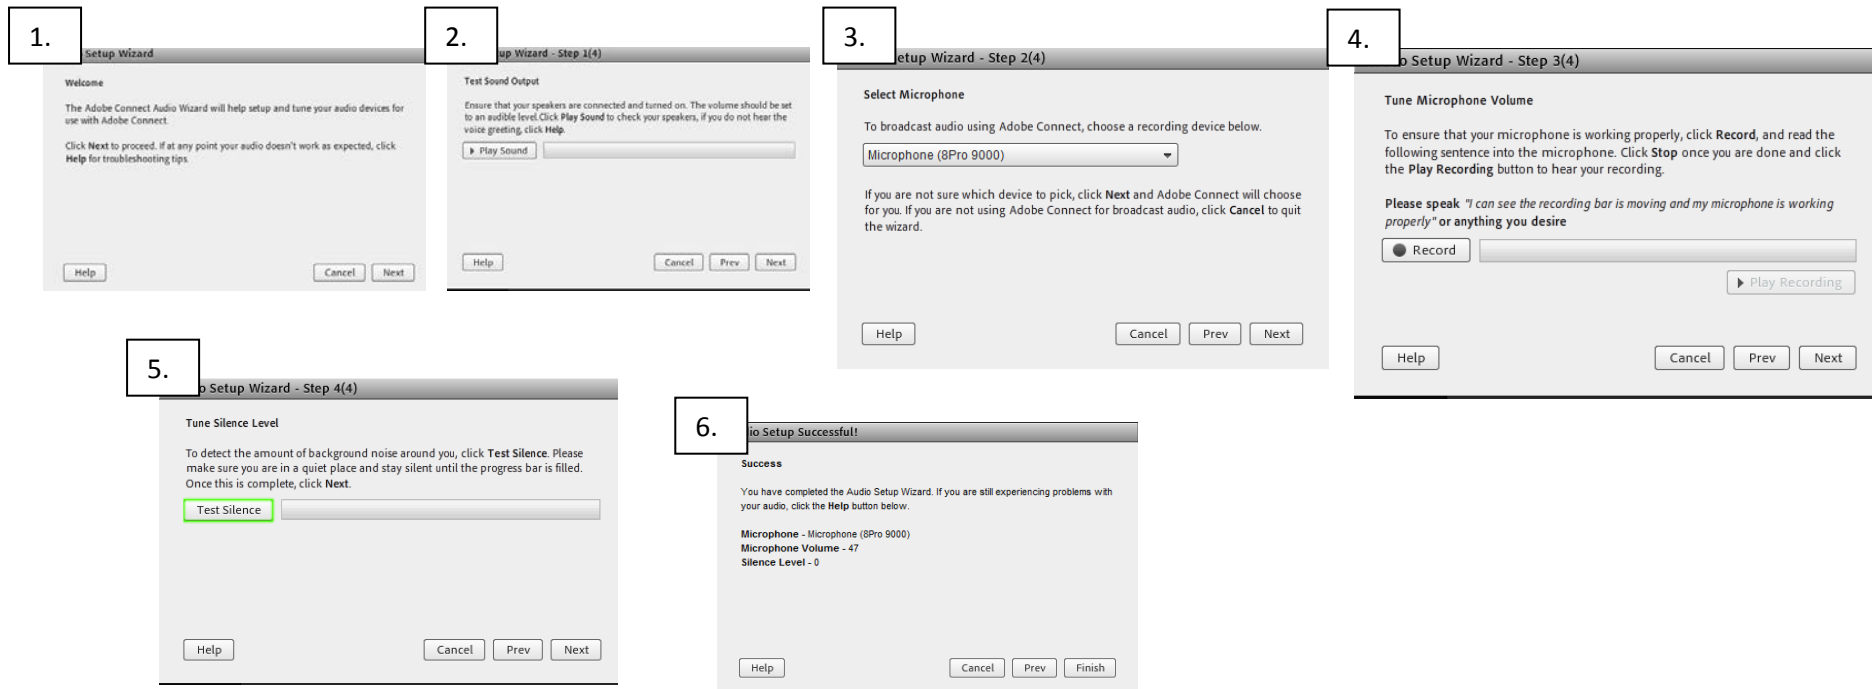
1.

Setup Wizard

Welcome

The Adobe Connect Audio Wizard will help setup and tune your audio devices for use with Adobe Connect.

Click Next to proceed. If at any point your audio doesn't work as expected, click Help for troubleshooting tips.

Help Cancel Next

2.

up Wizard - Step 1(4)

Test Sound Output

Ensure that your speakers are connected and turned on. The volume should be set to an audible level. Click Play Sound to check your speakers, if you do not hear the voice greeting, click Help.

Play Sound

Help Cancel Prev Next

3.

etup Wizard - Step 2(4)

Select Microphone

To broadcast audio using Adobe Connect, choose a recording device below.

Microphone (8Pro 9000)

If you are not sure which device to pick, click Next and Adobe Connect will choose for you. If you are not using Adobe Connect for broadcast audio, click Cancel to quit the wizard.

Help Cancel Prev Next

4.

o Setup Wizard - Step 3(4)

Tune Microphone Volume

To ensure that your microphone is working properly, click Record, and read the following sentence into the microphone. Click Stop once you are done and click the Play Recording button to hear your recording.

Please speak "I can see the recording bar is moving and my microphone is working properly" or anything you desire

Record

Play Recording

Help Cancel Prev Next

5.

o Setup Wizard - Step 4(4)

Tune Silence Level

To detect the amount of background noise around you, click Test Silence. Please make sure you are in a quiet place and stay silent until the progress bar is filled. Once this is complete, click Next.

Test Silence

Help Cancel Prev Next

6.

io Setup Successful!

Success

You have completed the Audio Setup Wizard. If you are still experiencing problems with your audio, click the Help button below.

Microphone - Microphone (8Pro 9000)
Microphone Volume - 47
Silence Level - 0

Help Cancel Prev Finish